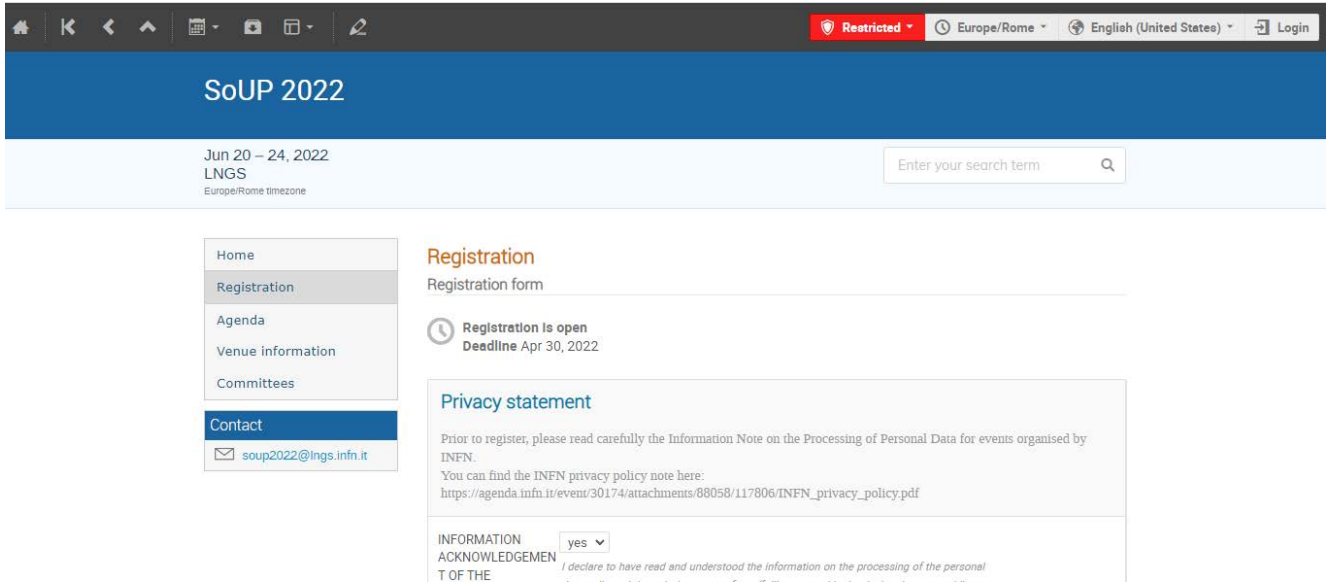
Restricted Europe/Rome English (United States) Login

SoUP 2022

Jun 20 – 24, 2022
LNGS
Europe/Rome timezone

Enter your search term

Home
Registration
Agenda
Venue information
Committees

Contact
soup2022@lngs.infn.it

Registration
Registration form

Registration is open
Deadline Apr 30, 2022

Privacy statement

Prior to register, please read carefully the Information Note on the Processing of Personal Data for events organised by INFN.
You can find the INFN privacy policy note here:
https://agenda.infn.it/event/30174/attachments/88058/117806/INFN_privacy_policy.pdf

INFORMATION ACKNOWLEDGEMENT OF THE
yes
I declare to have read and understood the information on the processing of the personal
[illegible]